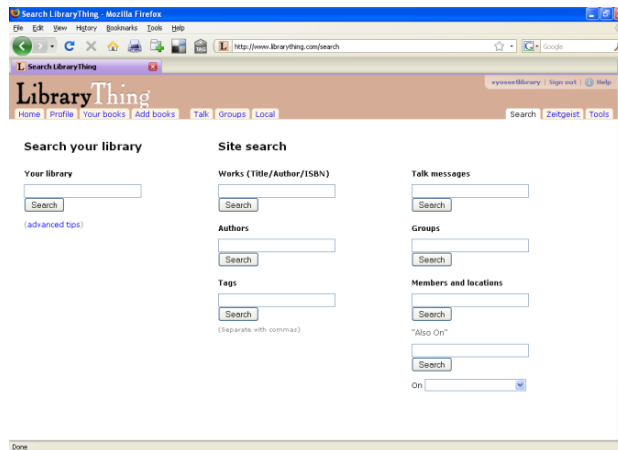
Search LibraryThing - Mozilla Firefox

File Edit View History Bookmarks Tools Help

http://www.librarything.com/search

Google

Search LibraryThing

nyosselibrary | Sign out | Help

LibraryThing

Home | Profile | Your books | Add books | Talk | Groups | Local

Search | Zeitgeist | Tools

Search your library

Your library

Search

(advanced tips)

Site search

Works (Title/Author/ISBN)

Search

Authors

Search

Tags

Search

(Separate with commas)

Talk messages

Search

Groups

Search

Members and locations

Search

"Also On"

Search

On

Done